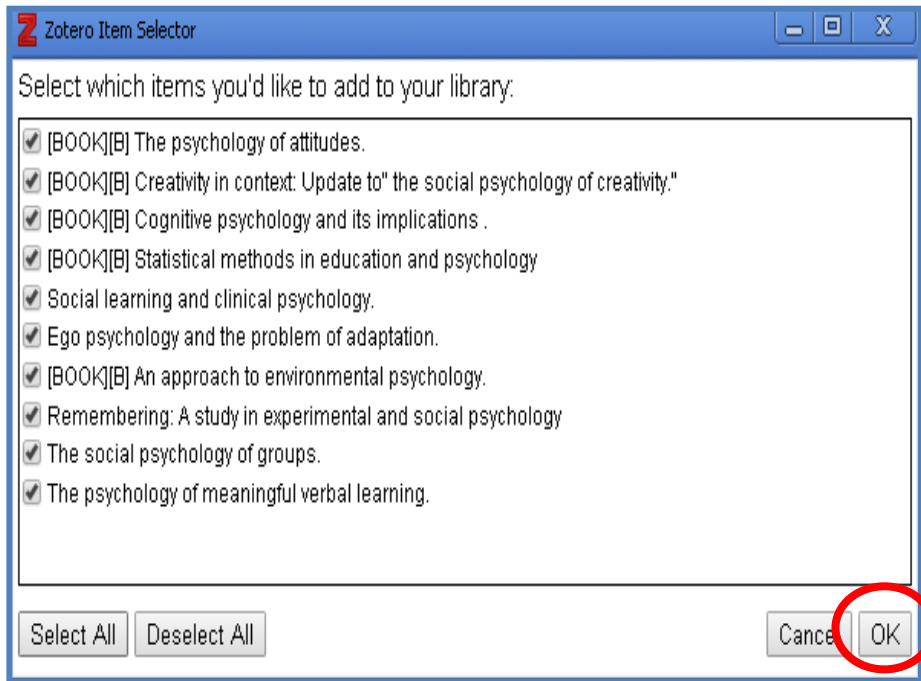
Zotero Item Selector

Select which items you'd like to add to your library:

[BOOK][B] The psychology of attitudes.
[BOOK][B] Creativity in context: Update to" the social psychology of creativity."
[BOOK][B] Cognitive psychology and its implications .
[BOOK][B] Statistical methods in education and psychology
Social learning and clinical psychology.
Ego psychology and the problem of adaptation.
[BOOK][B] An approach to environmental psychology.
Remembering: A study in experimental and social psychology
The social psychology of groups.
The psychology of meaningful verbal learning.

Select All
Deselect All
Cance
OK